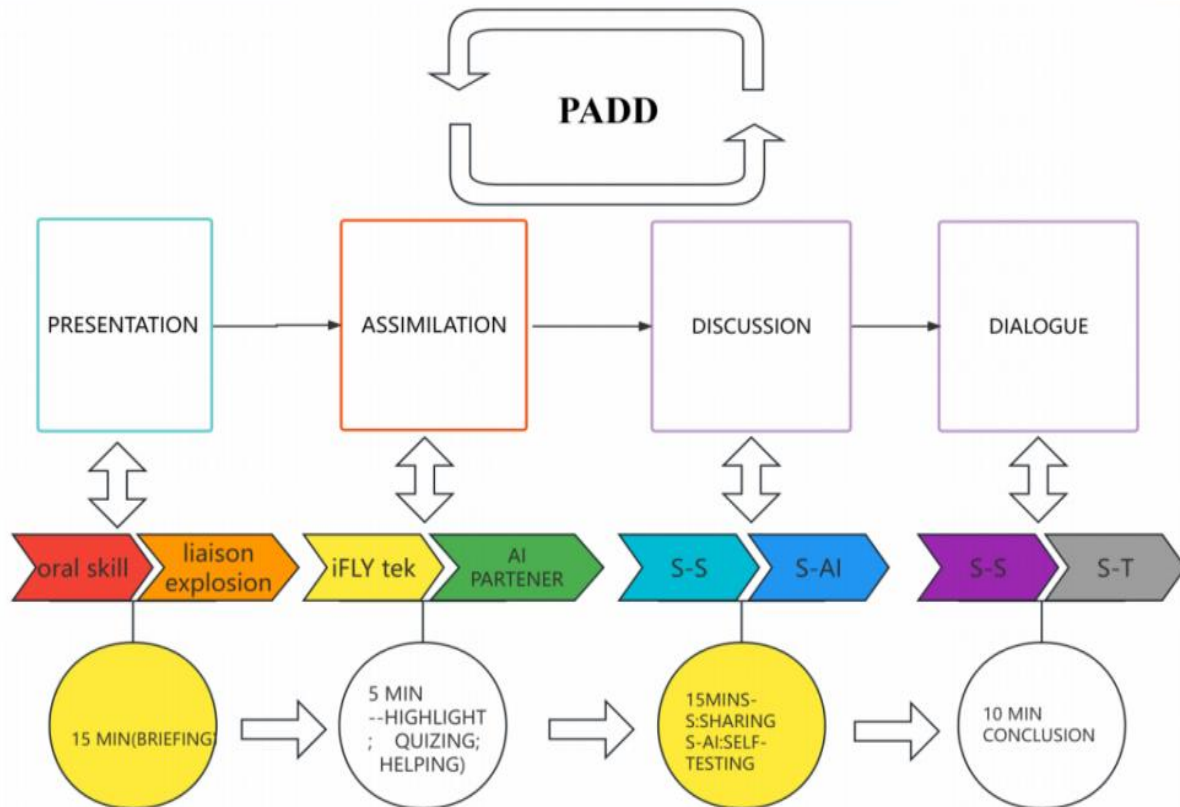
PADD

PRESENTATION

ASSIMILATION

DISCUSSION

DIALOGUE

oral skill

liaison explosion

iFLY tek

AI PARTENER

S-S

S-AI

S-S

S-T

15 MIN(BRIEFING;

5 MIN --HIGHLIGHT ; QUIZING; HELPING)

15MINS-S:SHARING S-AI:SELF-TESTING

10 MIN CONCLUSION